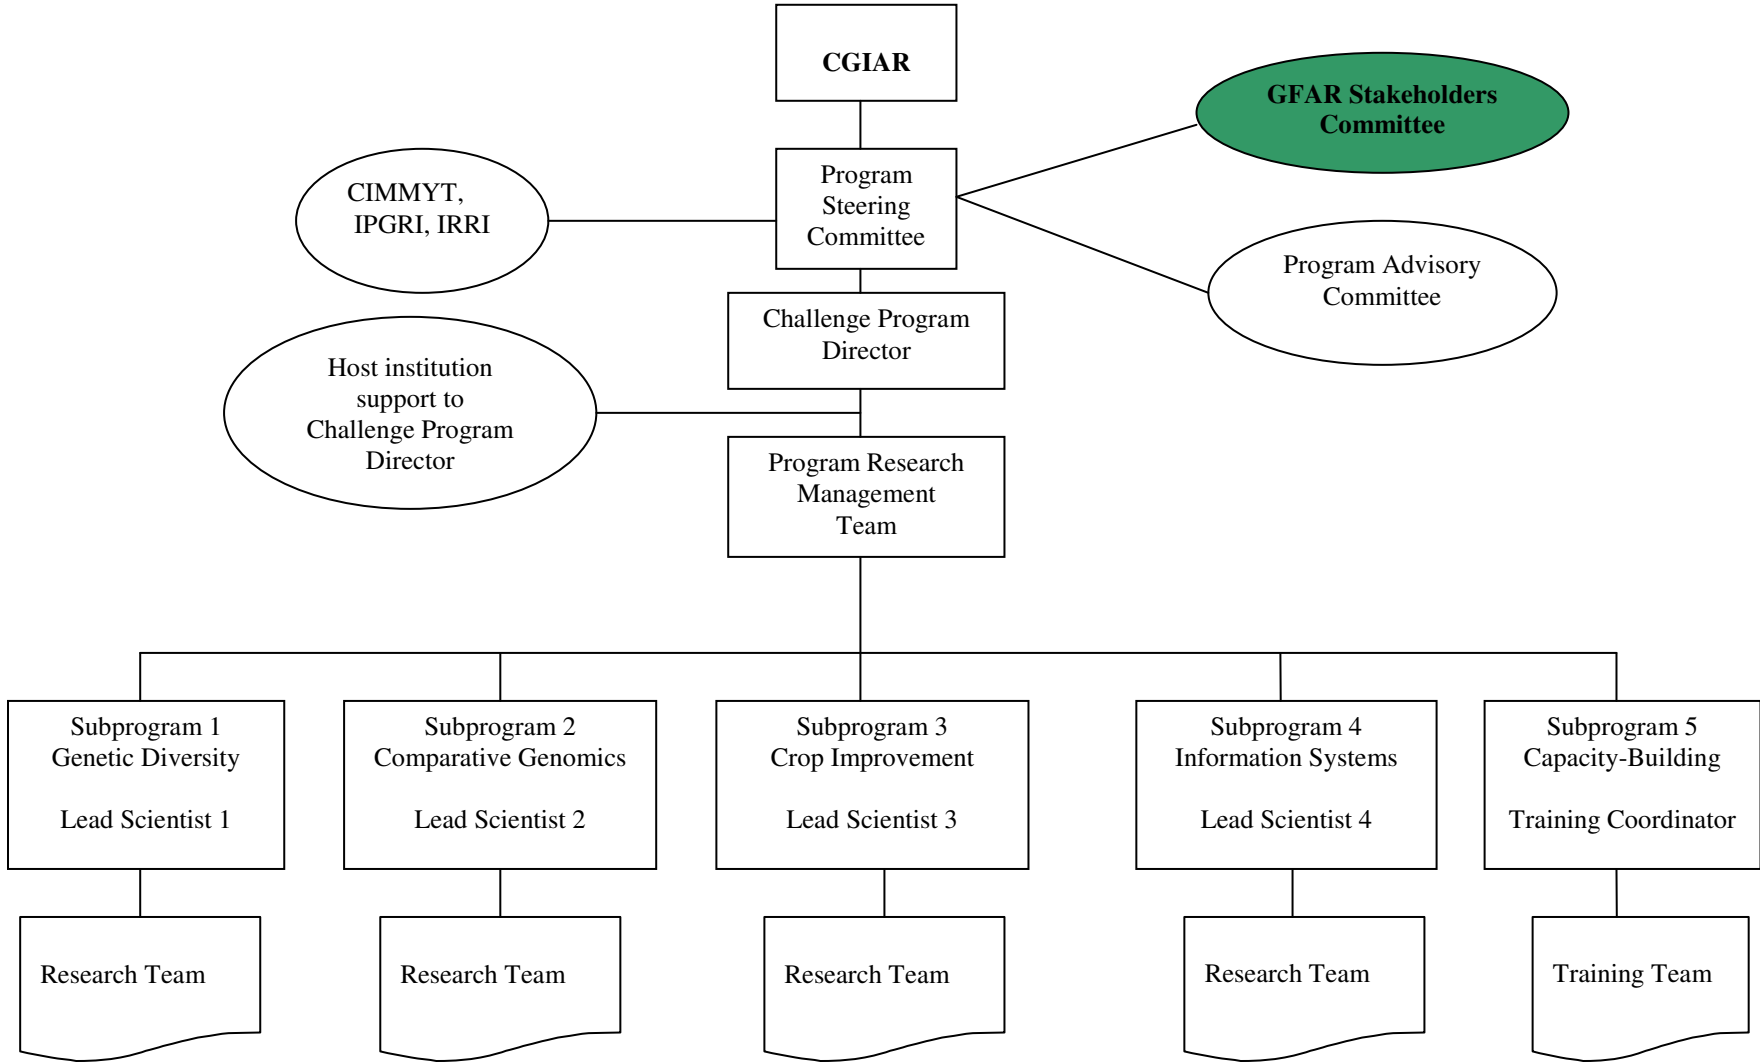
CGIAR

GFAR Stakeholders Committee

CIMMYT, IPGRI, IRRI

Program Steering Committee

Program Advisory Committee

Challenge Program Director

Host institution support to Challenge Program Director

Program Research Management Team

Subprogram 1
Genetic Diversity

Lead Scientist 1

Subprogram 2
Comparative Genomics

Lead Scientist 2

Subprogram 3
Crop Improvement

Lead Scientist 3

Subprogram 4
Information Systems

Lead Scientist 4

Subprogram 5
Capacity-Building

Training Coordinator

Research Team

Research Team

Research Team

Research Team

Training Team